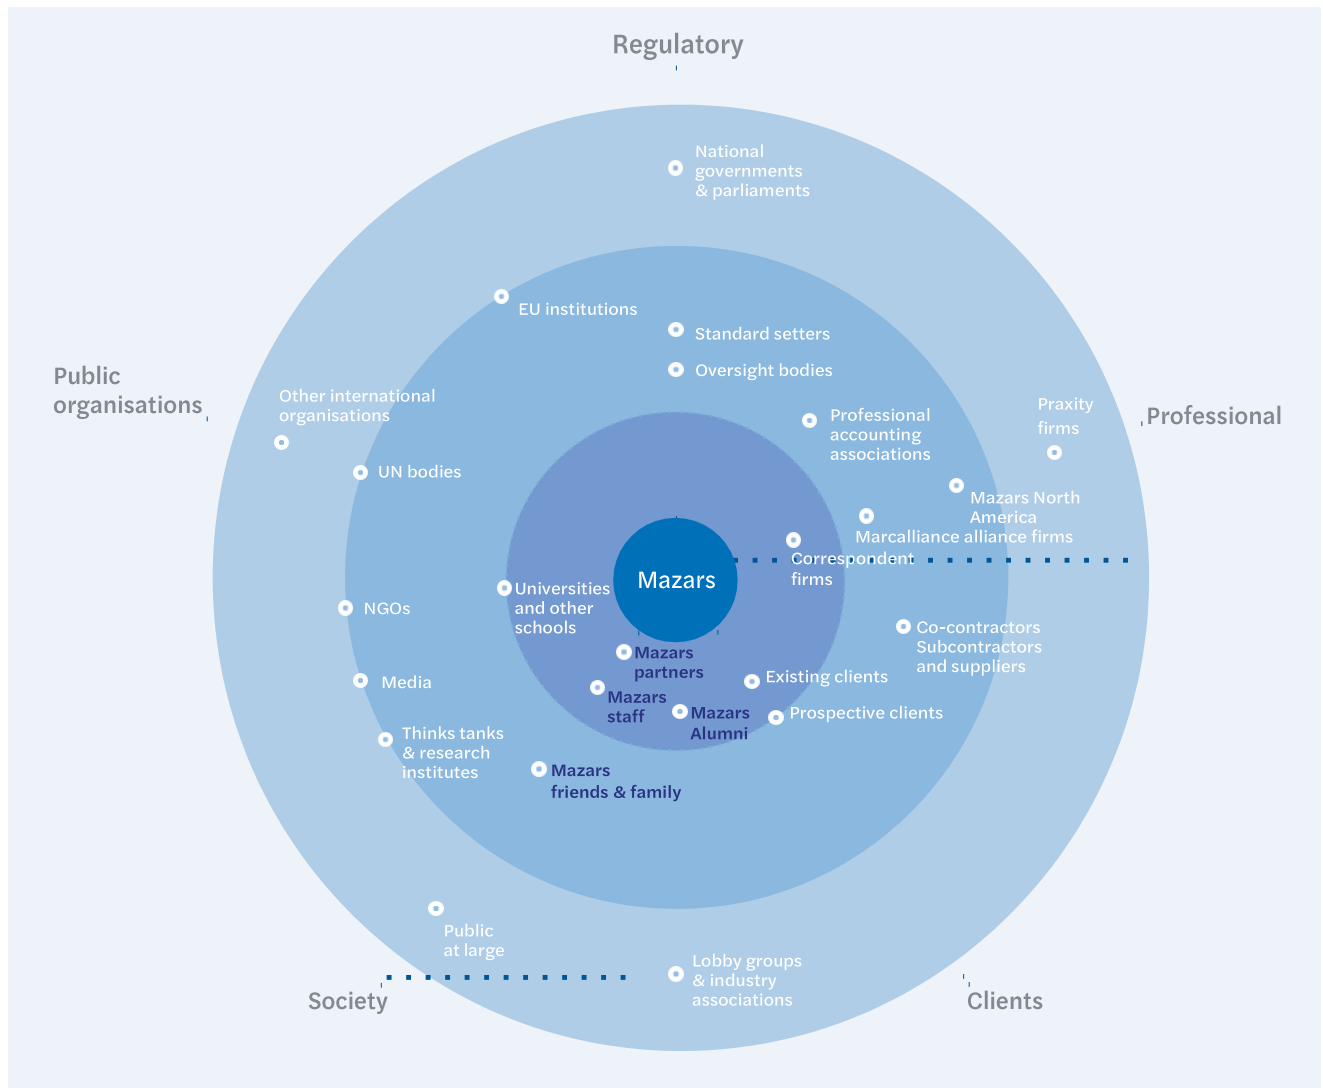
Regulatory

National governments & parliaments

EU institutions

Standard setters

Oversight bodies

Public organisations

Other international organisations

UN bodies

Professional accounting associations

Praxity firms

Professional

Mazars North America

Marcalliance alliance firms

Correspondent firms

Mazars

Universities and other schools

NGOs

Co-contractors Subcontractors and suppliers

Mazars partners

Media

Existing clients

Mazars staff

Mazars Alumni

Prospective clients

Thinks tanks & research institutes

Mazars friends & family

Public at large

Lobby groups & industry associations

Society

Clients